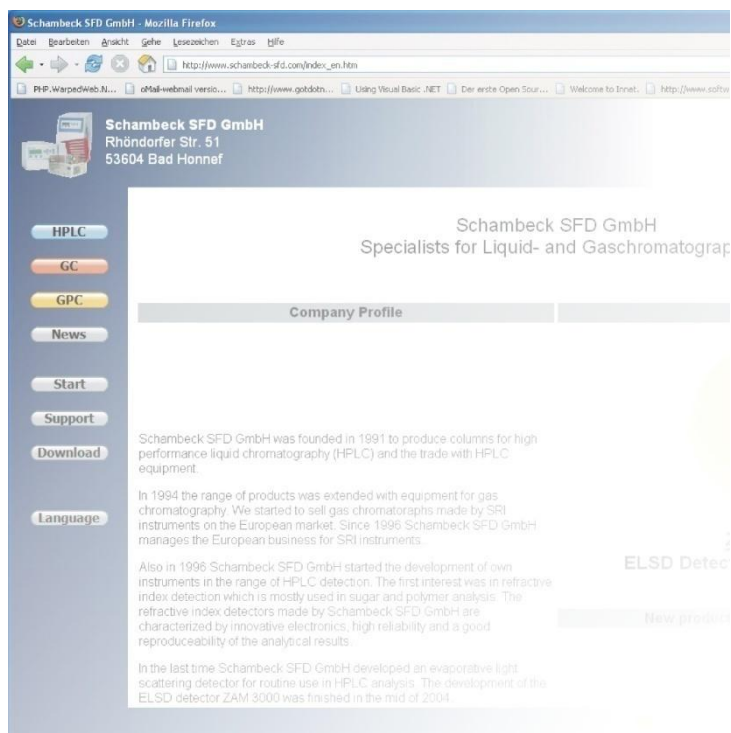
Schambeck SFD GmbH - Mozilla Firefox

Datei Bearbeiten Ansicht Gehe Lesezeichen Extras Hilfe

http://www.schambeck-sfd.com/index_en.htm

PHP.WarpedWeb.N... oMail-webmail versio... http://www.gotdotn... Using Visual Basic .NET Der erste Open Sour... Welcome to Innet. http://www.softw

Schambeck SFD GmbH
Rhöndorfer Str. 51
53604 Bad Honnef

HPLC
GC
GPC
News
Start
Support
Download
Language

Schambeck SFD GmbH
Specialists for Liquid- and Gaschromatograp

Company Profile

Schambeck SFD GmbH was founded in 1991 to produce columns for high performance liquid chromatography (HPLC) and the trade with HPLC equipment.

In 1994 the range of products was extended with equipment for gas chromatography. We started to sell gas chromatographs made by SRI instruments on the European market. Since 1996 Schambeck SFD GmbH manages the European business for SRI instruments.

Also in 1996 Schambeck SFD GmbH started the development of own instruments in the range of HPLC detection. The first interest was in refractive index detection which is mostly used in sugar and polymer analysis. The refractive index detectors made by Schambeck SFD GmbH are characterized by innovative electronics, high reliability and a good reproduceability of the analytical results.

In the last time Schambeck SFD GmbH developed an evaporative light scattering detector for routine use in HPLC analysis. The development of the ELSD detector ZAM 3000 was finished in the mid of 2004.

ELSD Detec

New product